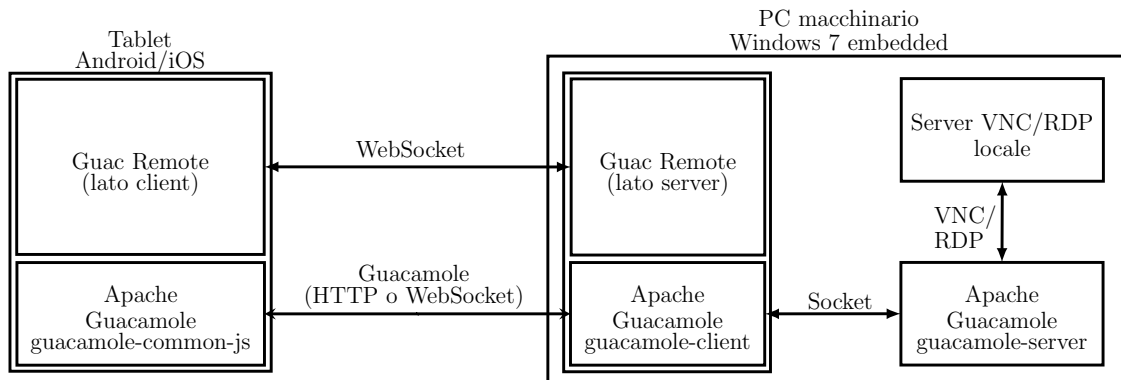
Tablet
Android/iOS

Guac Remote
(lato client)

Apache
Guacamole
guacamole-common-js

WebSocket

Guacamole
(HTTP o WebSocket)

PC macchinario
Windows 7 embedded

Guac Remote
(lato server)

Apache
Guacamole
guacamole-client

Socket

Server VNC/RDP
locale

VNC/
RDP

Apache
Guacamole
guacamole-server